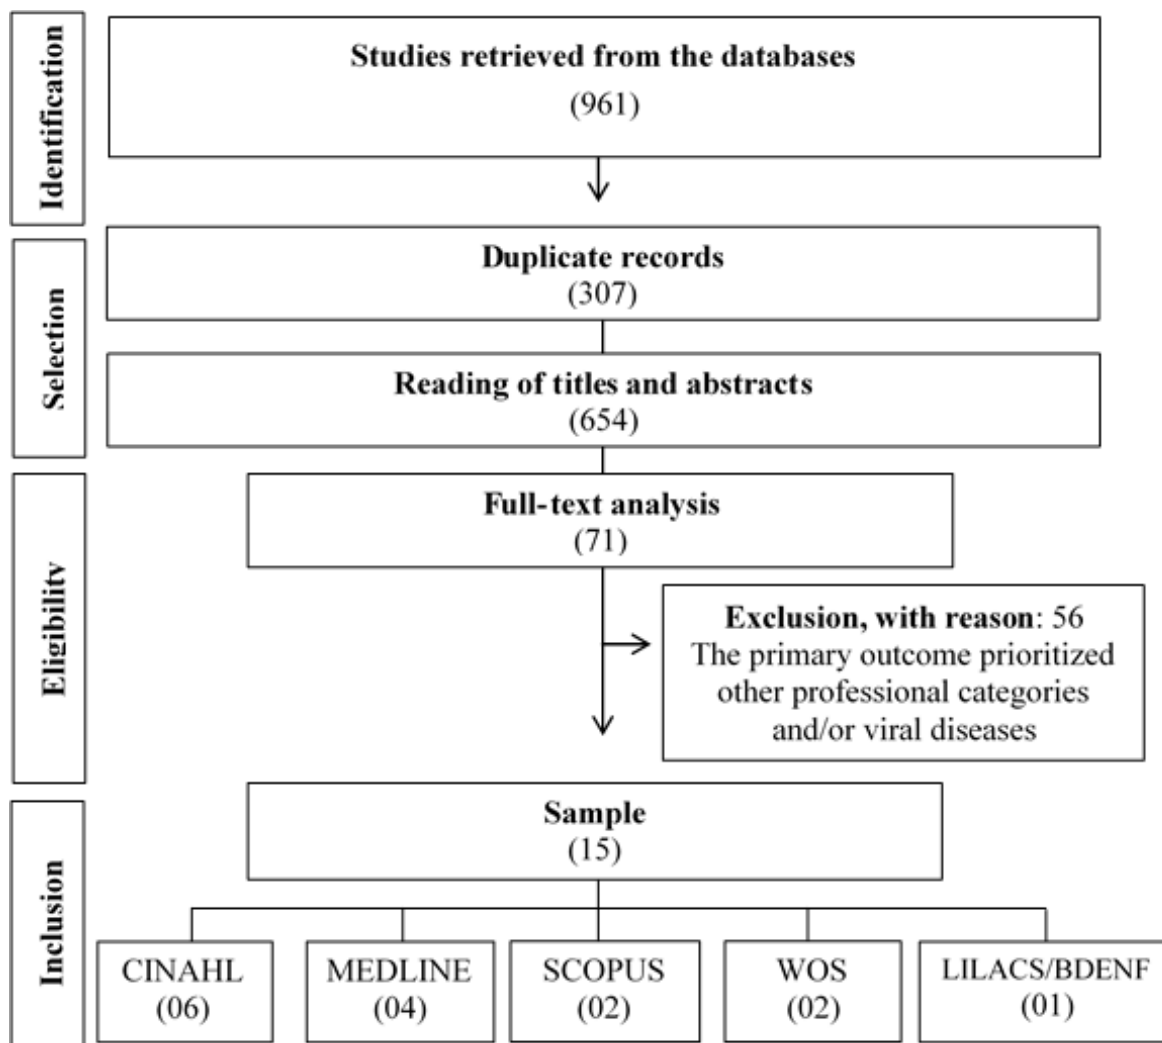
Identification

Studies retrieved from the databases
(961)

Selection

Duplicate records
(307)

Reading of titles and abstracts
(654)

Eligibility

Full-text analysis
(71)

Exclusion, with reason: 56
The primary outcome prioritized other professional categories and/or viral diseases

Inclusion

Sample
(15)

CINAHL
(06)

MEDLINE
(04)

SCOPUS
(02)

WOS
(02)

LILACS/BDENF
(01)